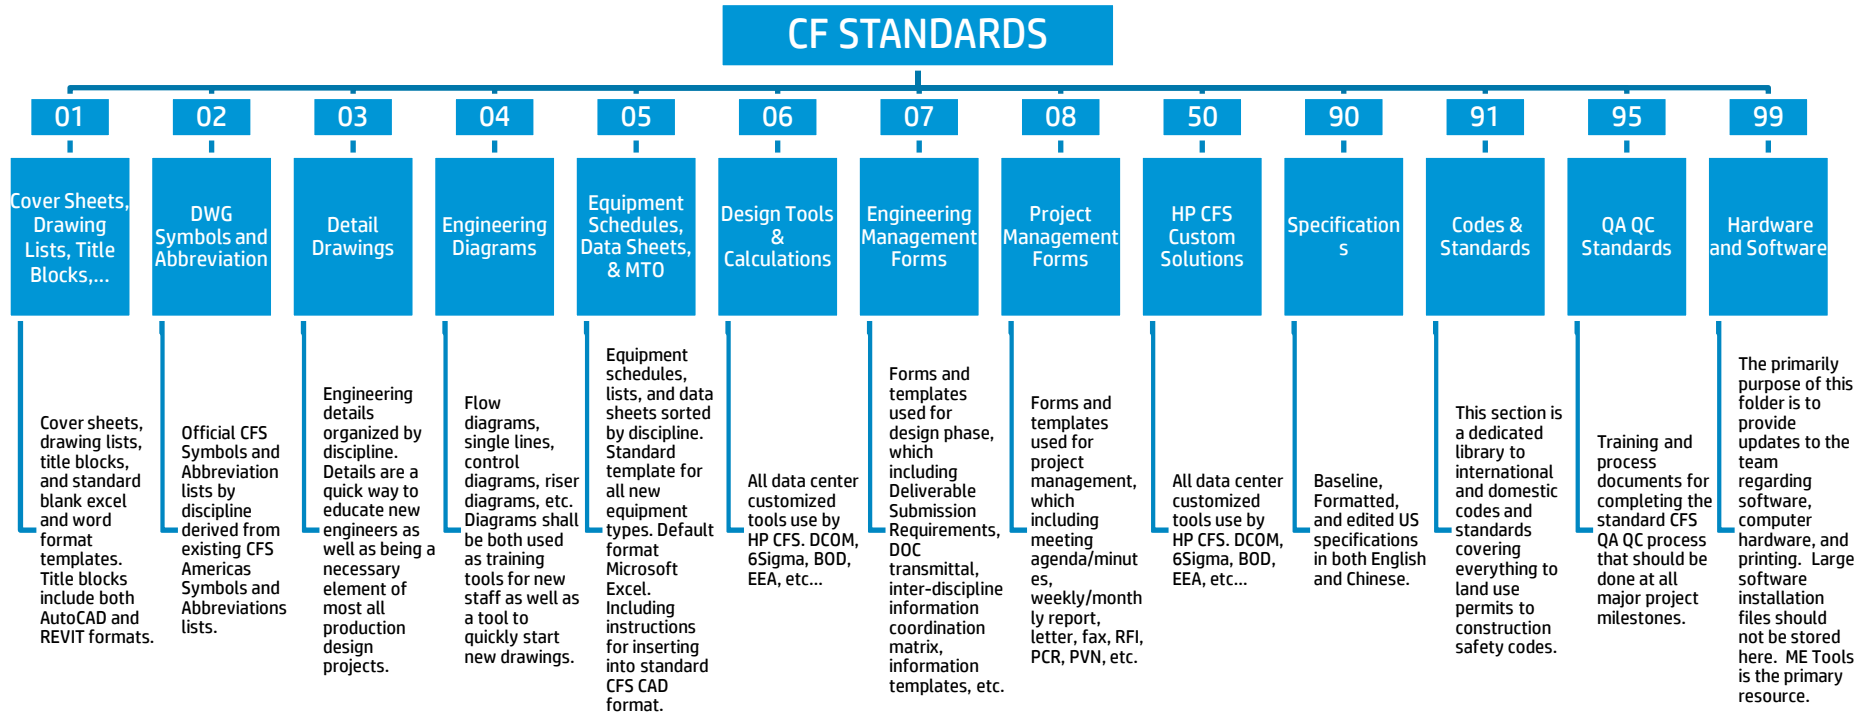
CF STANDARDS

01

Cover Sheets, Drawing Lists, Title Blocks,...

Cover sheets, drawing lists, title blocks, and standard blank excel and word format templates. Title blocks include both AutoCAD and REVIT formats.

02

DWG Symbols and Abbreviation

Official CFS Symbols and Abbreviation lists by discipline derived from existing CFS Americas Symbols and Abbreviations lists.

03

Detail Drawings

Engineering details organized by discipline. Details are a quick way to educate new engineers as well as being a necessary element of most all production design projects.

04

Engineering Diagrams

Flow diagrams, single lines, control diagrams, riser diagrams, etc. Diagrams shall be both used as training tools for new staff as well as a tool to quickly start new drawings.

05

Equipment Schedules, Data Sheets, & MTO

Equipment schedules, lists, and data sheets sorted by discipline. Standard template for all new equipment types. Default format Microsoft Excel. Including instructions for inserting into standard CFS CAD format.

06

Design Tools & Calculations

All data center customized tools use by HP CFS. DCOM, 6Sigma, BOD, EEA, etc...

07

Engineering Management Forms

Forms and templates used for design phase, which including Deliverable Submission Requirements, DOC transmittal, inter-discipline information coordination matrix, information templates, etc.

08

Project Management Forms

Forms and templates used for project management, which including meeting agenda/minutes, weekly/monthly report, letter, fax, RFI, PCR, PVN, etc.

50

HP CFS Custom Solutions

All data center customized tools use by HP CFS. DCOM, 6Sigma, BOD, EEA, etc...

90

Specifications

Baseline, Formatted, and edited US specifications in both English and Chinese.

91

Codes & Standards

This section is a dedicated library to international and domestic codes and standards covering everything to land use permits to construction safety codes.

95

QA QC Standards

Training and process documents for completing the standard CFS QA QC process that should be done at all major project milestones.

99

Hardware and Software

The primarily purpose of this folder is to provide updates to the team regarding software, computer hardware, and printing. Large software installation files should not be stored here. ME Tools is the primary resource.